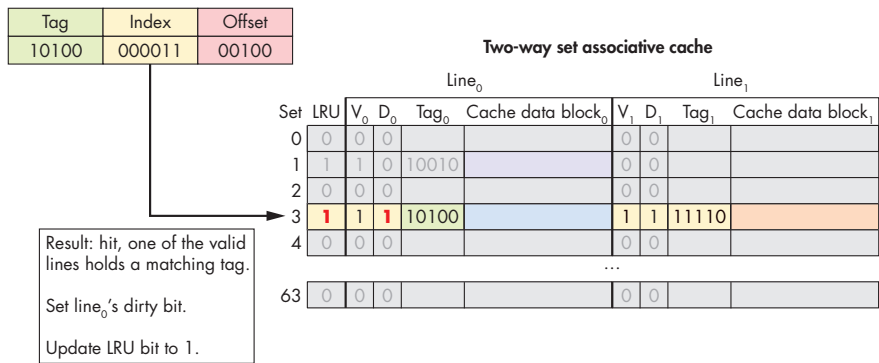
| Tag | Index | Offset |
|---|---|---|
| 10100 | 000011 | 00100 |

Two-way set associative cache

Line$_0$ Line$_1$

| Set | LRU | $V_0$ | $D_0$ | $Tag_0$ | Cache data block$_0$ | $V_1$ | $D_1$ | $Tag_1$ | Cache data block$_1$ |
|---|---|---|---|---|---|---|---|---|---|
| 0 | 0 | 0 | 0 | | | 0 | 0 | | |
| 1 | 1 | 1 | 0 | 10010 | | 0 | 0 | | |
| 2 | 0 | 0 | 0 | | | 0 | 0 | | |
| 3 | 1 | 1 | 1 | 10100 | | 1 | 1 | 11110 | |
| 4 | 0 | 0 | 0 | | | 0 | 0 | | |
| … | | | | | | | | | |
| 63 | 0 | 0 | 0 | | | 0 | 0 | | |

Result: hit, one of the valid lines holds a matching tag.

Set line$_0$'s dirty bit.

Update LRU bit to 1.